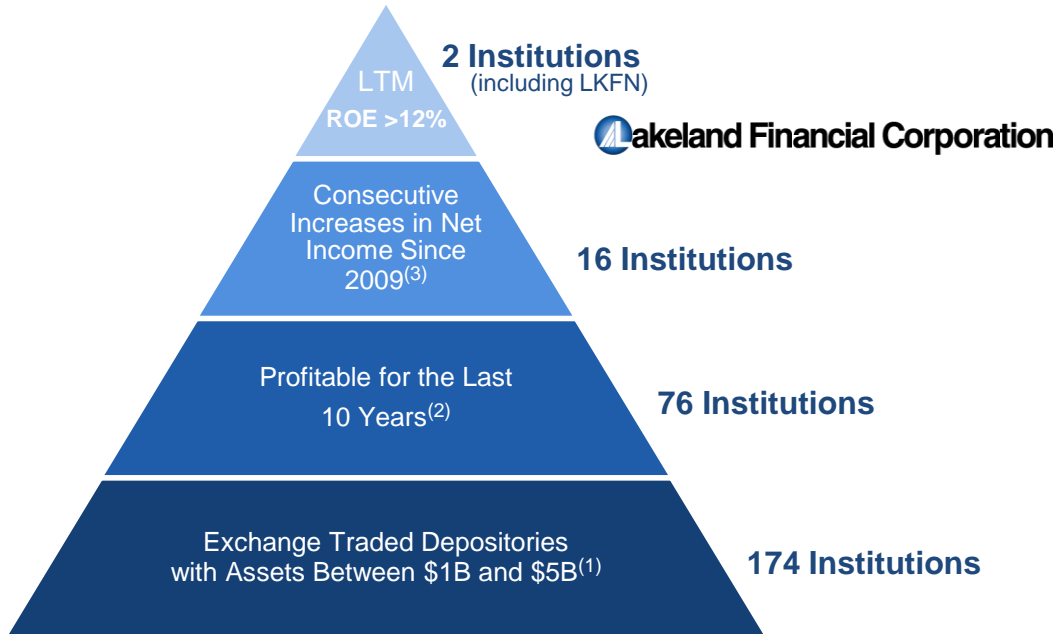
LTM
ROE >12%

2 Institutions
(including LKFN)

Lakeland Financial Corporation

Consecutive Increases in Net Income Since 2009$^{(3)}$

16 Institutions

Profitable for the Last 10 Years$^{(2)}$

76 Institutions

Exchange Traded Depositories with Assets Between \$1B and \$5B$^{(1)}$

174 Institutions